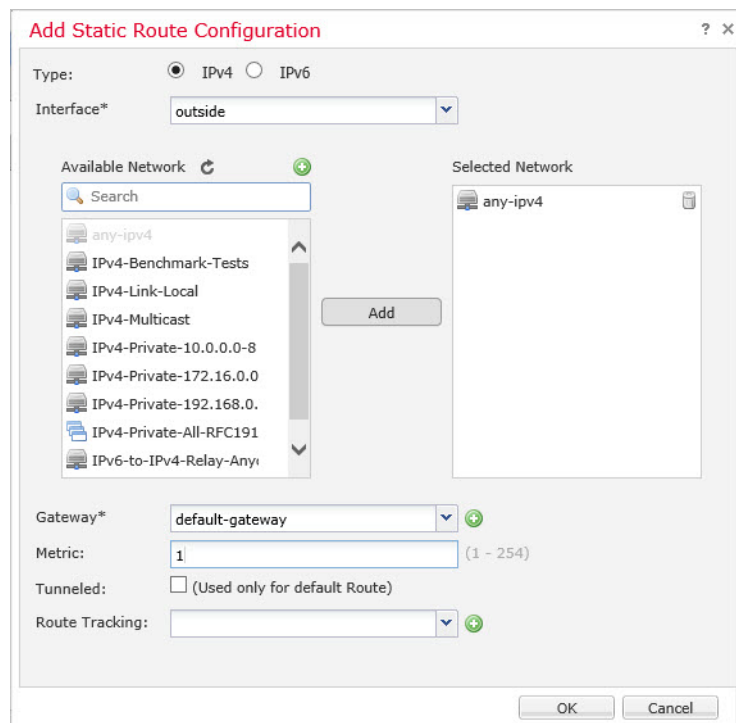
Add Static Route Configuration

? ×

Type: IPv4 IPv6

Interface* outside

Available Network

Search

any-ipv4
IPv4-Benchmark-Tests
IPv4-Link-Local
IPv4-Multicast
IPv4-Private-10.0.0.0-8
IPv4-Private-172.16.0.0
IPv4-Private-192.168.0.
IPv4-Private-All-RFC191
IPv6-to-IPv4-Relay-Any

Add

Selected Network

any-ipv4

Gateway* default-gateway

Metric: 1 (1 - 254)

Tunneled: (Used only for default Route)

Route Tracking:

OK Cancel